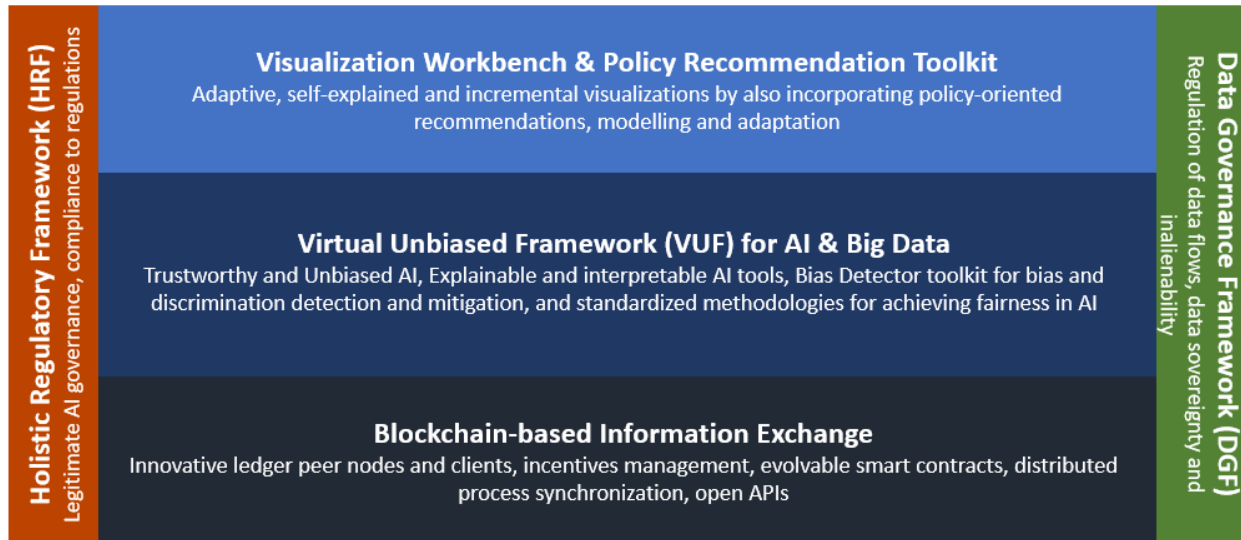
Holistic Regulatory Framework (HRF)
Legitimate AI governance, compliance to regulations

Visualization Workbench & Policy Recommendation Toolkit
Adaptive, self-explained and incremental visualizations by also incorporating policy-oriented recommendations, modelling and adaptation

Virtual Unbiased Framework (VUF) for AI & Big Data
Trustworthy and Unbiased AI, Explainable and interpretable AI tools, Bias Detector toolkit for bias and discrimination detection and mitigation, and standardized methodologies for achieving fairness in AI

Blockchain-based Information Exchange
Innovative ledger peer nodes and clients, incentives management, evolvable smart contracts, distributed process synchronization, open APIs

Data Governance Framework (DGF)
Regulation of data flows, data sovereignty and inalienability